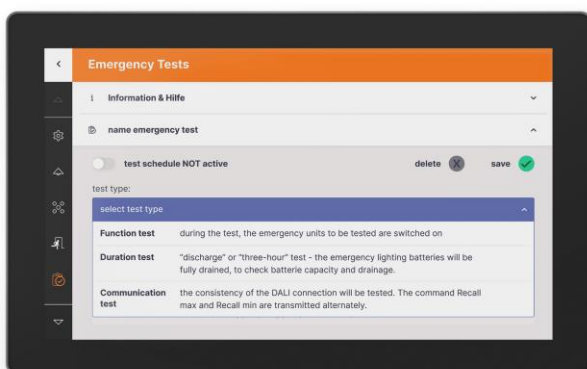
<

Emergency Tests

Information & Hilfe

name emergency test

test schedule NOT active

delete

save

test type:

select test type

| Function test | during the test, the emergency units to be tested are switched on |
|---|---|
| Duration test | "discharge" or "three-hour" test - the emergency lighting batteries will be fully drained, to check batterie capacity and drainage. |
| Communication test | the consistency of the DALI connection will be tested. The command Recall max and Recall min are transmitted alternately. |